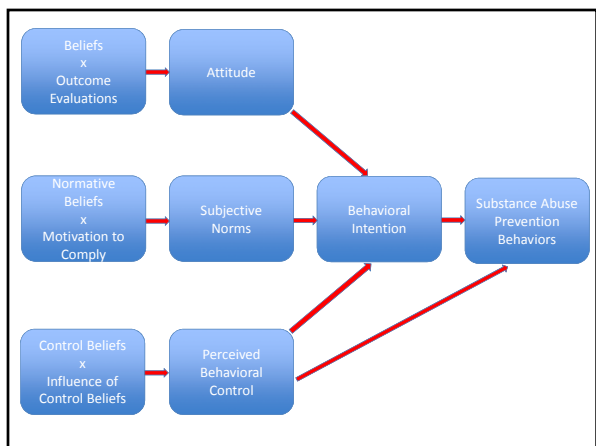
Beliefs
x
Outcome Evaluations

Attitude

Normative Beliefs
x
Motivation to Comply

Subjective Norms

Behavioral Intention

Substance Abuse Prevention Behaviors

Control Beliefs
x
Influence of Control Beliefs

Perceived Behavioral Control